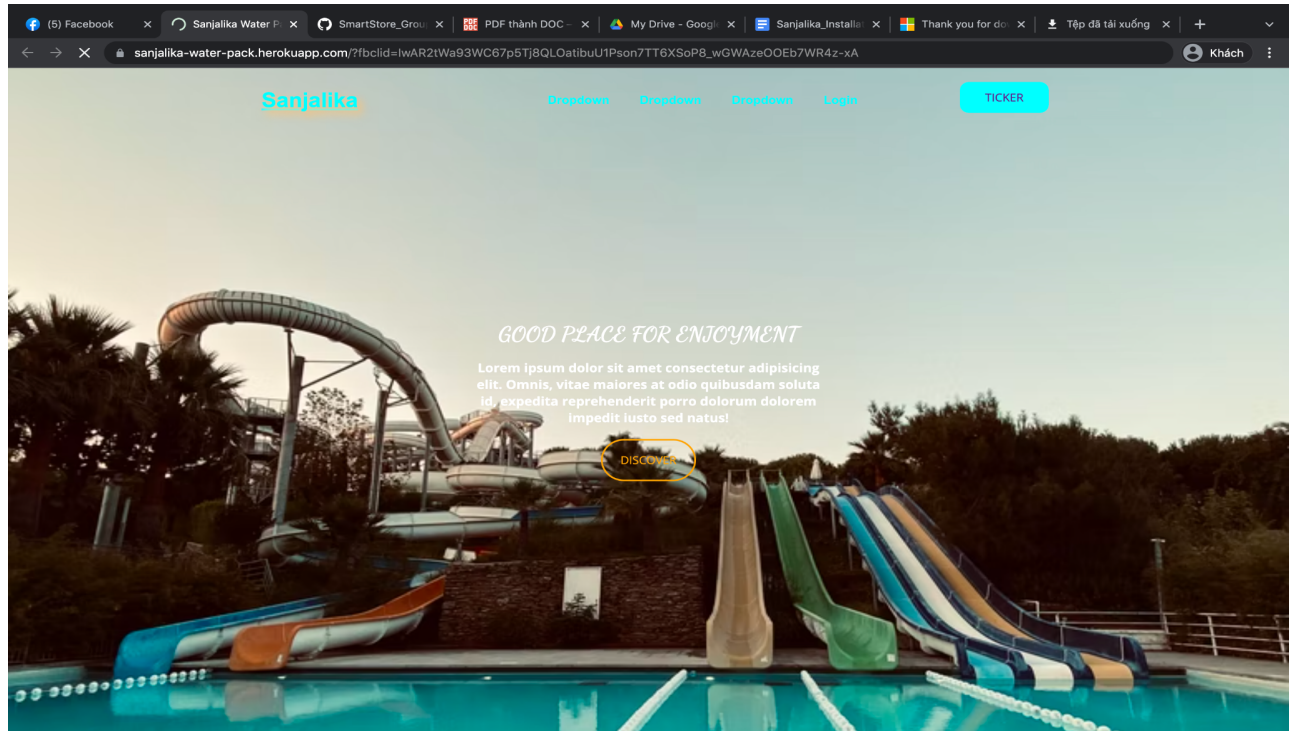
(5) Facebook ×
Sanjalika Water P ×
SmartStore_Grou ×
PDF thành DOC ×
My Drive - Googl ×
Sanjalika_Installa ×
Thank you for do ×
Tệp đã tải xuống ×
+

sanjalika-water-pack.herokuapp.com/?fbclid=IwAR2tWa93WC67p5Tj8QLOatibuU1Pson7TT6XSoP8_wGWAzeOOEb7WR4z-xA

Khách

Sanjalika

Dropdown Dropdown Dropdown Login

TICKER

GOOD PLACE FOR ENJOYMENT

Lorem ipsum dolor sit amet consectetur adipisicing elit. Omnis, vitae maiores at odio quibusdam soluta id, expedita reprehenderit porro dolorum dolorem impedit iusto sed natus!

DISCOVER